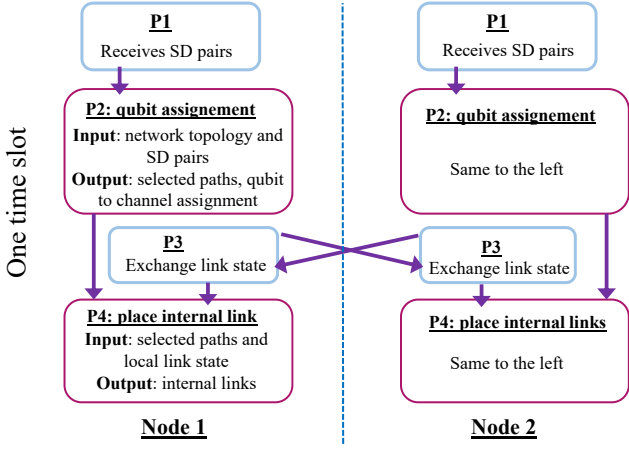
One time slot

P1
Receives SD pairs

P2: qubit assignement
Input: network topology and SD pairs
Output: selected paths, qubit to channel assignment

P3
Exchange link state

P4: place internal link
Input: selected paths and local link state
Output: internal links

Node 1

P1
Receives SD pairs

P2: qubit assignement
Same to the left

P3
Exchange link state

P4: place internal links
Same to the left

Node 2